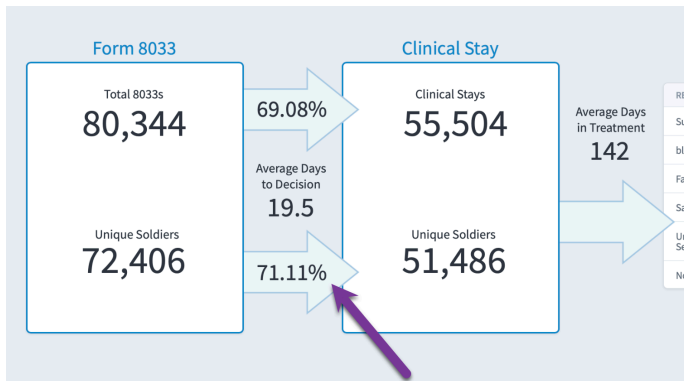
Form 8033

Total 8033s
80,344

Unique Soldiers
72,406

69.08%

Average Days to Decision
19.5

71.11%

Clinical Stay

Clinical Stays
55,504

Unique Soldiers
51,486

Average Days in Treatment
142

R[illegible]
Su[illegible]
bl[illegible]
Fa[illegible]
Sa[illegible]
U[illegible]
Se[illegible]
N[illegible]